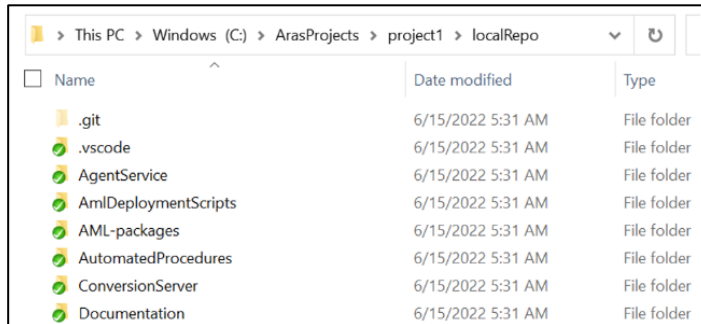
> This PC > Windows (C:) > ArasProjects > project1 > localRepo

| Name | Date modified | Type |
|---|---|---|
| .git | 6/15/2022 5:31 AM | File folder |
| .vscode | 6/15/2022 5:31 AM | File folder |
| AgentService | 6/15/2022 5:31 AM | File folder |
| AmlDeploymentScripts | 6/15/2022 5:31 AM | File folder |
| AML-packages | 6/15/2022 5:31 AM | File folder |
| AutomatedProcedures | 6/15/2022 5:31 AM | File folder |
| ConversionServer | 6/15/2022 5:31 AM | File folder |
| Documentation | 6/15/2022 5:31 AM | File folder |